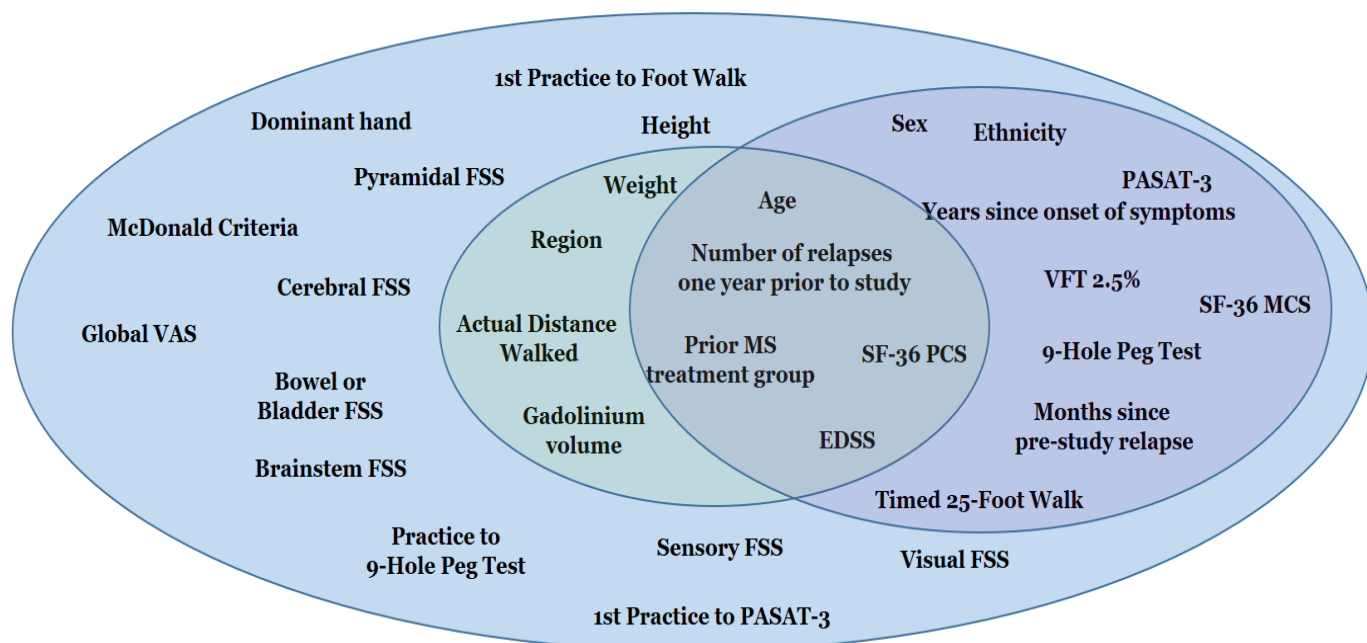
1st Practice to Foot Walk

Dominant hand

Height

Sex

Ethnicity

Pyramidal FSS

Weight

Age

PASAT-3

Years since onset of symptoms

McDonald Criteria

Region

Number of relapses one year prior to study

Cerebral FSS

VFT 2.5%

SF-36 MCS

Global VAS

Actual Distance Walked

Prior MS treatment group

SF-36 PCS

9-Hole Peg Test

Bowel or Bladder FSS

Gadolinium volume

Months since pre-study relapse

EDSS

Brainstem FSS

Timed 25-Foot Walk

Practice to 9-Hole Peg Test

Sensory FSS

Visual FSS

1st Practice to PASAT-3